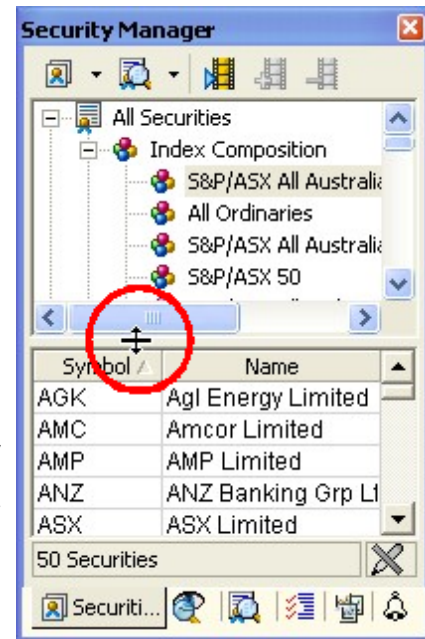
Security Manager

All Securities
Index Composition
S&P/ASX All Australia
All Ordinaries
S&P/ASX All Australia
S&P/ASX 50

| Symbol | Name |
|---|---|
| AGK | Agl Energy Limited |
| AMC | Amcor Limited |
| AMP | AMP Limited |
| ANZ | ANZ Banking Grp Lt |
| ASX | ASX Limited |

50 Securities

Securiti...